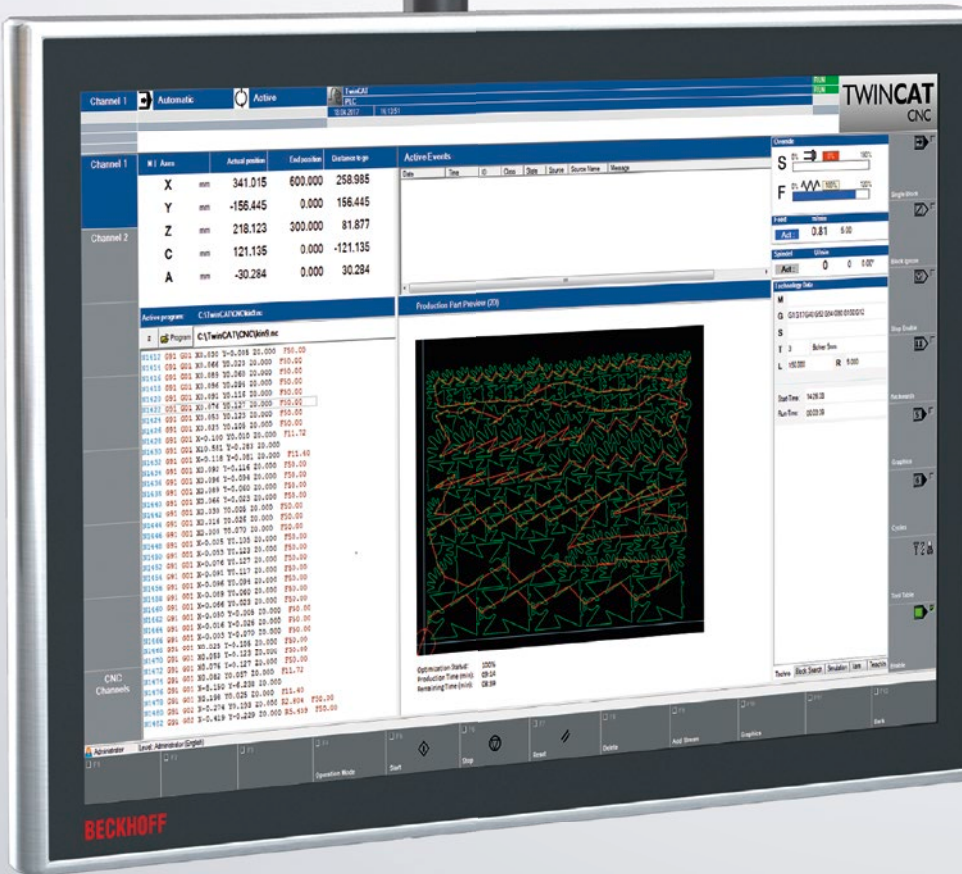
Channel 1 Automatic Active TwinCAT PLC 10.04.2017 16:13:51 RUN RUN

TWINCAT CNC

Channel 1

Channel 2

| Axes | | Actual position | End position | Distance to go |
|---|---|---|---|---|
| X | mm | 341.015 | 600.000 | 258.985 |
| Y | mm | -156.445 | 0.000 | 156.445 |
| Z | mm | 218.123 | 300.000 | 81.877 |
| C | mm | 121.135 | 0.000 | -121.135 |
| A | mm | -30.284 | 0.000 | 30.284 |

Active Events

Date Time ID Class State Source Source Name Message

Override

S 0% 100%

F 0% 100% 120%

Feed m/min

Act 0.81 5.00

Spindel

Act 0 0 0.00

Technology Data

M

G

S

T 3

L R 5.000

Start Time

Run Time

Active program: C:\TwinCAT\CNC\kin5.nc

Program C:\TwinCAT\CNC\kin5.nc

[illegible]

Production Part Preview (2D)

Optimization Status: 100%
Production Time (min): 09:14
Remaining Time (min): 08:59

Technc Block Search Simulation Jobs Teaching

CNC Channels

Single block

Block ignore

Stop Enable

Backwards

Graphics

Cycles

Tool Table

Administrator Level: Administrator (English)

F1 F2 F3 F4 F5 F6 F7 F8 F9 F10

Operation Mode Start Stop Reset Delete Add Stream Graphics Back

BECKHOFF